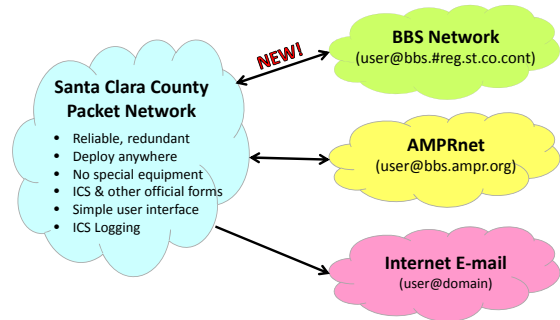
Santa Clara County Packet Network

- Reliable, redundant
- Deploy anywhere
- No special equipment
- ICS & other official forms
- Simple user interface
- ICS Logging

NEW!

BBS Network
(user@bbs.#reg.st.co.cont)

AMPRnet
(user@bbs.ampr.org)

Internet E-mail
(user@domain)